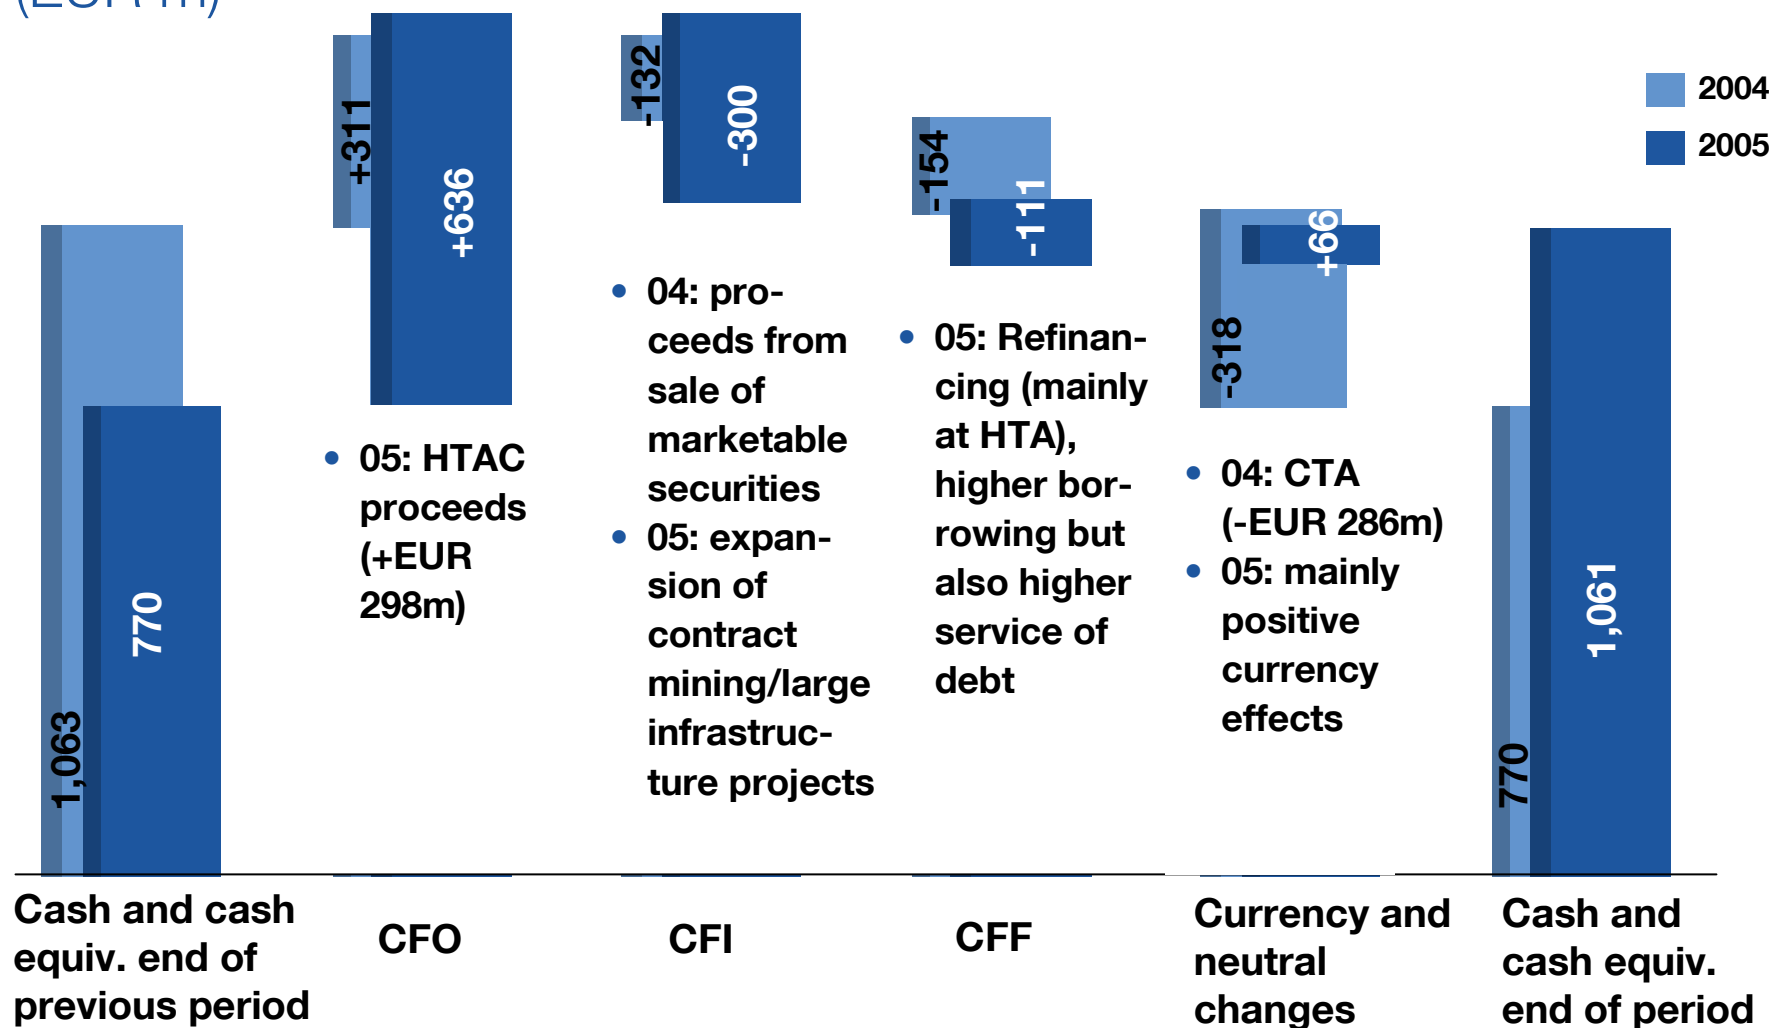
2004
2005

1,063
770

+311
+636

-132
-300

-154
-111

-318
+66

770
1,061

• 05: HTAC proceeds (+EUR 298m)

• 04: proceeds from sale of marketable securities
• 05: expansion of contract mining/large infrastructure projects

• 05: Refinancing (mainly at HTA), higher borrowing but also higher service of debt

• 04: CTA (-EUR 286m)
• 05: mainly positive currency effects

Cash and cash equiv. end of previous period

CFO

CFI

CFF

Currency and neutral changes

Cash and cash equiv. end of period